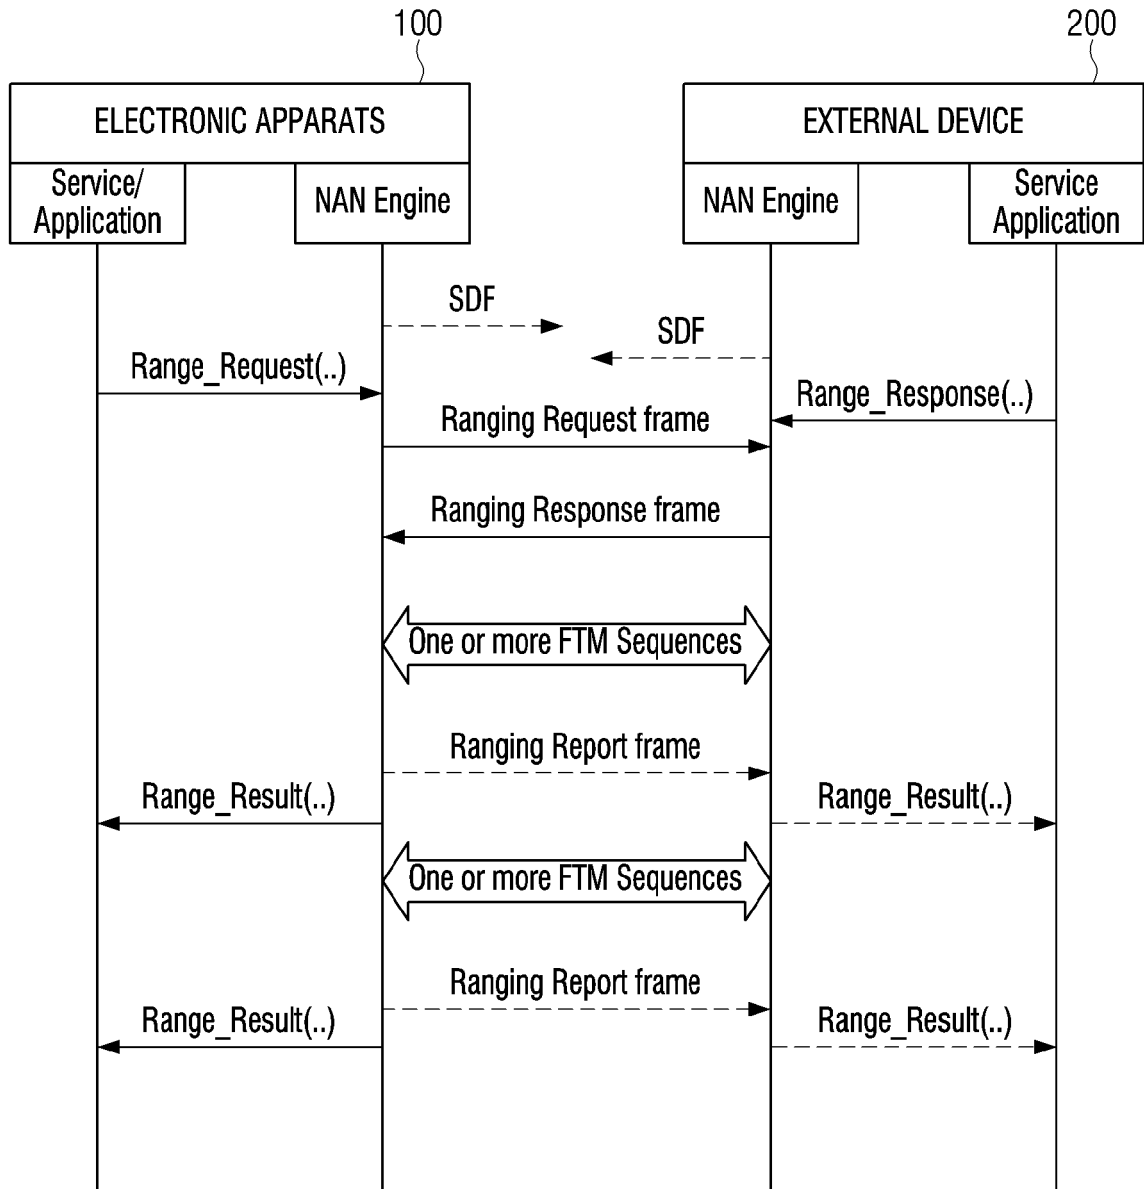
100

200

ELECTRONIC APPARATS

EXTERNAL DEVICE

Service/ Application

NAN Engine

NAN Engine

Service Application

SDF

SDF

Range_Request(..)

Range_Response(..)

Ranging Request frame

Ranging Response frame

One or more FTM Sequences

Ranging Report frame

Range_Result(..)

Range_Result(..)

One or more FTM Sequences

Ranging Report frame

Range_Result(..)

Range_Result(..)